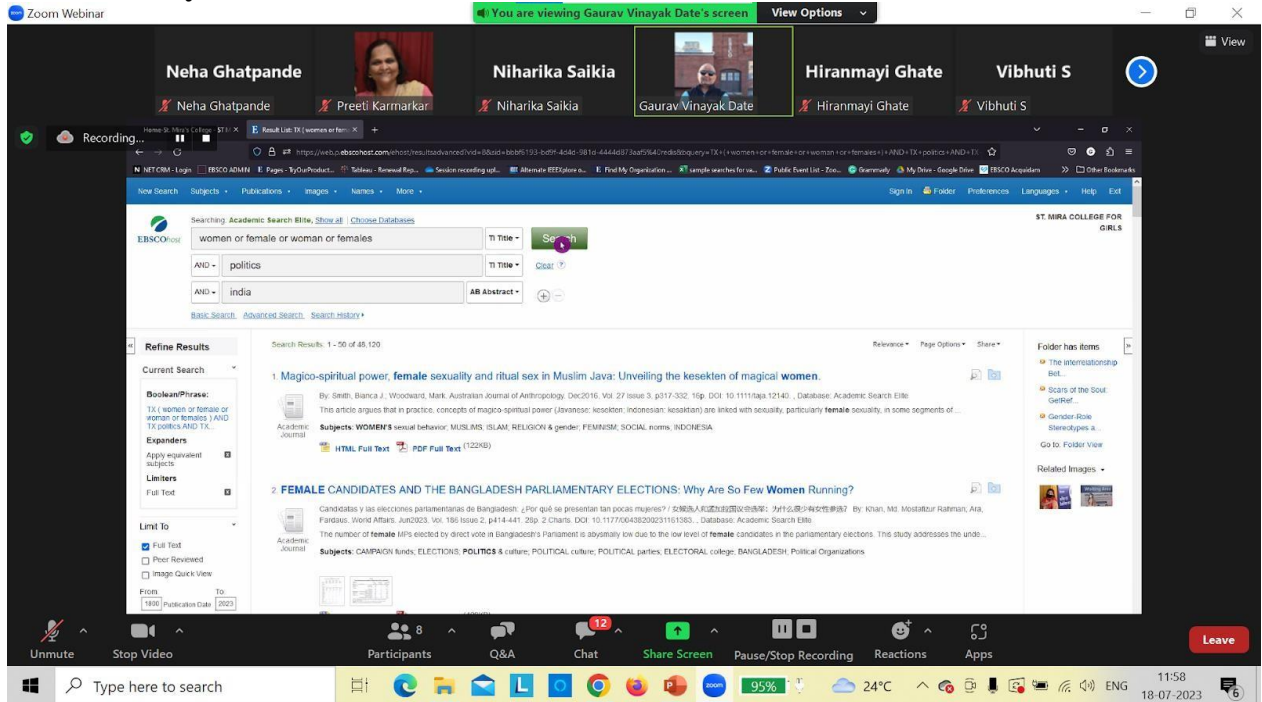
Zoom Webinar

You are viewing Gaurav Vinayak Date's screen View Options

View

Neha Ghatpande
Neha Ghatpande
Preeti Karmarkar
Niharika Saikia
Niharika Saikia
Gaurav Vinayak Date
Hiranmayi Ghate
Hiranmayi Ghate
Vibhuti S
Vibhuti S

Recording...

Home-St. Mira's College ST
Result List: TX (women or fem

https://web.ebscohost.com/ehost/resultsadvanced?vid=8&sid=bbbf5193-bd9f-4d4d-981d-4444d873aaf5%40redis&bquery=TX+(+women+or+female+or+woman+or+females+)+AND+TX+politics+AND+TX

NETCRM - Login EBSCO ADMIN Pages - TryOurProduct... Tableau - Renewal Rep... Session recording upl... Alternate IEEEXplore o... Find My Organization ... sample searches for va... Public Event List - Zoo... Grammarly My Drive - Google Drive EBSCO Acquidam Other Bookmarks

New Search Subjects Publications Images Names More
Sign In Folder Preferences Languages Help Exit

Searching: Academic Search Elite, Show all | Choose Databases
women or female or woman or females TI Title Search
AND politics TI Title Clear
AND india AB Abstract
Basic Search Advanced Search Search History

ST. MIRA COLLEGE FOR GIRLS

Refine Results
Current Search
Boolean/Phrase:
TX ( women or female or woman or females ) AND TX politics AND TX...
Expanders
Apply equivalent subjects
Limiters
Full Text

Limit To
Full Text
Peer Reviewed
Image Quick View
From: 1800 Publication Date To: 2023

Search Results: 1 - 50 of 48,120
Relevance Page Options Share

1. Magico-spiritual power, female sexuality and ritual sex in Muslim Java: Unveiling the kesekten of magical women.
By: Smith, Bianca J.; Woodward, Mark. Australian Journal of Anthropology. Dec2016, Vol. 27 Issue 3, p317-332. 16p. DOI: 10.1111/taja.12140. , Database: Academic Search Elite
This article argues that in practice, concepts of magico-spiritual power (Javanese: kesekten; Indonesian: kesaktian) are linked with sexuality, particularly female sexuality, in some segments of...
Academic Journal
Subjects: WOMEN'S sexual behavior; MUSLIMS; ISLAM; RELIGION & gender; FEMINISM; SOCIAL norms; INDONESIA
HTML Full Text PDF Full Text (122KB)

2. FEMALE CANDIDATES AND THE BANGLADESH PARLIAMENTARY ELECTIONS: Why Are So Few Women Running?
Candidatas y las elecciones parlamentarias de Bangladesh: ¿Por qué se presentan tan pocas mujeres? / 女候选人和孟加拉国议会选举: 为什么很少有女性参选? By: Khan, Md. Mostafizur Rahman; Ara, Fardaus. World Affairs. Jun2023, Vol. 186 Issue 2, p414-441. 28p. 2 Charts. DOI: 10.1177/00438200231161363. , Database: Academic Search Elite
Academic Journal
The number of female MPs elected by direct vote in Bangladesh's Parliament is abysmally low due to the low level of female candidates in the parliamentary elections. This study addresses the unde...
Subjects: CAMPAIGN funds; ELECTIONS; POLITICS & culture; POLITICAL culture; POLITICAL parties; ELECTORAL college; BANGLADESH; Political Organizations

Folder has items
The Interrelationship Bet...
Scars of the Soul: GetRef...
Gender-Role Stereotypes a...
Go to: Folder View
Related Images

Unmute Stop Video Participants 8 Q&A Chat 12 Share Screen Pause/Stop Recording Reactions Apps Leave

Type here to search 95% 24°C ENG 11:58 18-07-2023